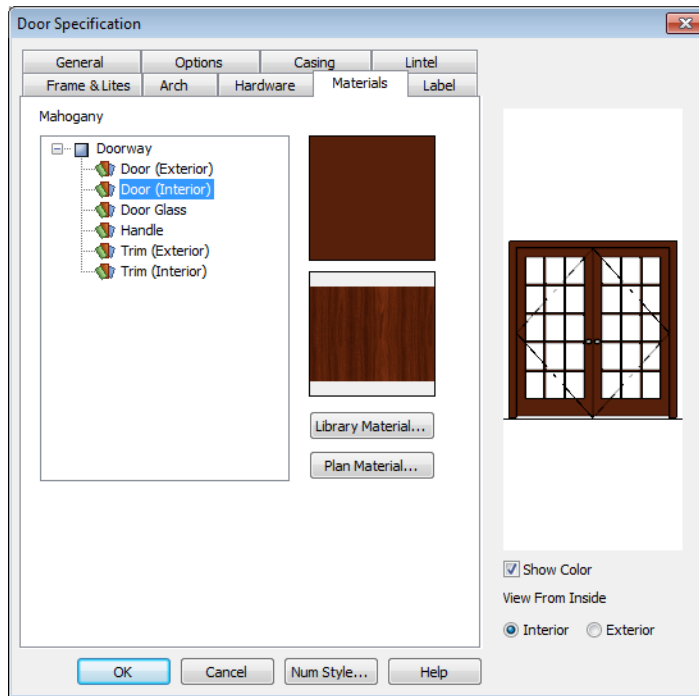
Door Specification

General
Options
Casing
Lintel
Frame & Lites
Arch
Hardware
Materials
Label

Mahogany

Doorway
Door (Exterior)
Door (Interior)
Door Glass
Handle
Trim (Exterior)
Trim (Interior)

Library Material...
Plan Material...

Show Color
View From Inside
Interior
Exterior

OK
Cancel
Num Style...
Help